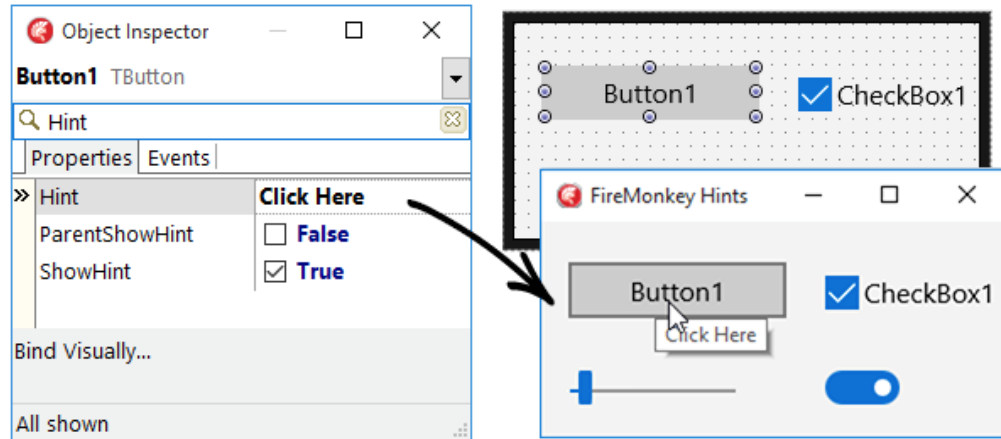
Object Inspector

Button1 TButton

Hint

Properties | Events

| Hint | Click Here |
|---|---|
| ParentShowHint | False |
| ShowHint | True |

Bind Visually...

All shown

Button1

CheckBox1

FireMonkey Hints

Button1

CheckBox1

Click Here